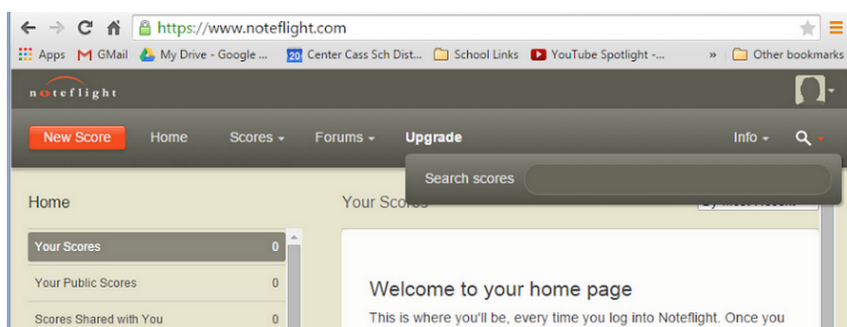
https://www.noteflight.com

Apps GMail My Drive - Google ... Center Cass Sch Dist... School Links YouTube Spotlight -... » Other bookmarks

noteflight

New Score Home Scores Forums Upgrade Info

Search scores

Home

Your Scores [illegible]

| | |
|---|---|
| Your Scores | 0 |
| Your Public Scores | 0 |
| Scores Shared with You | 0 |

Welcome to your home page

This is where you'll be, every time you log into Noteflight. Once you